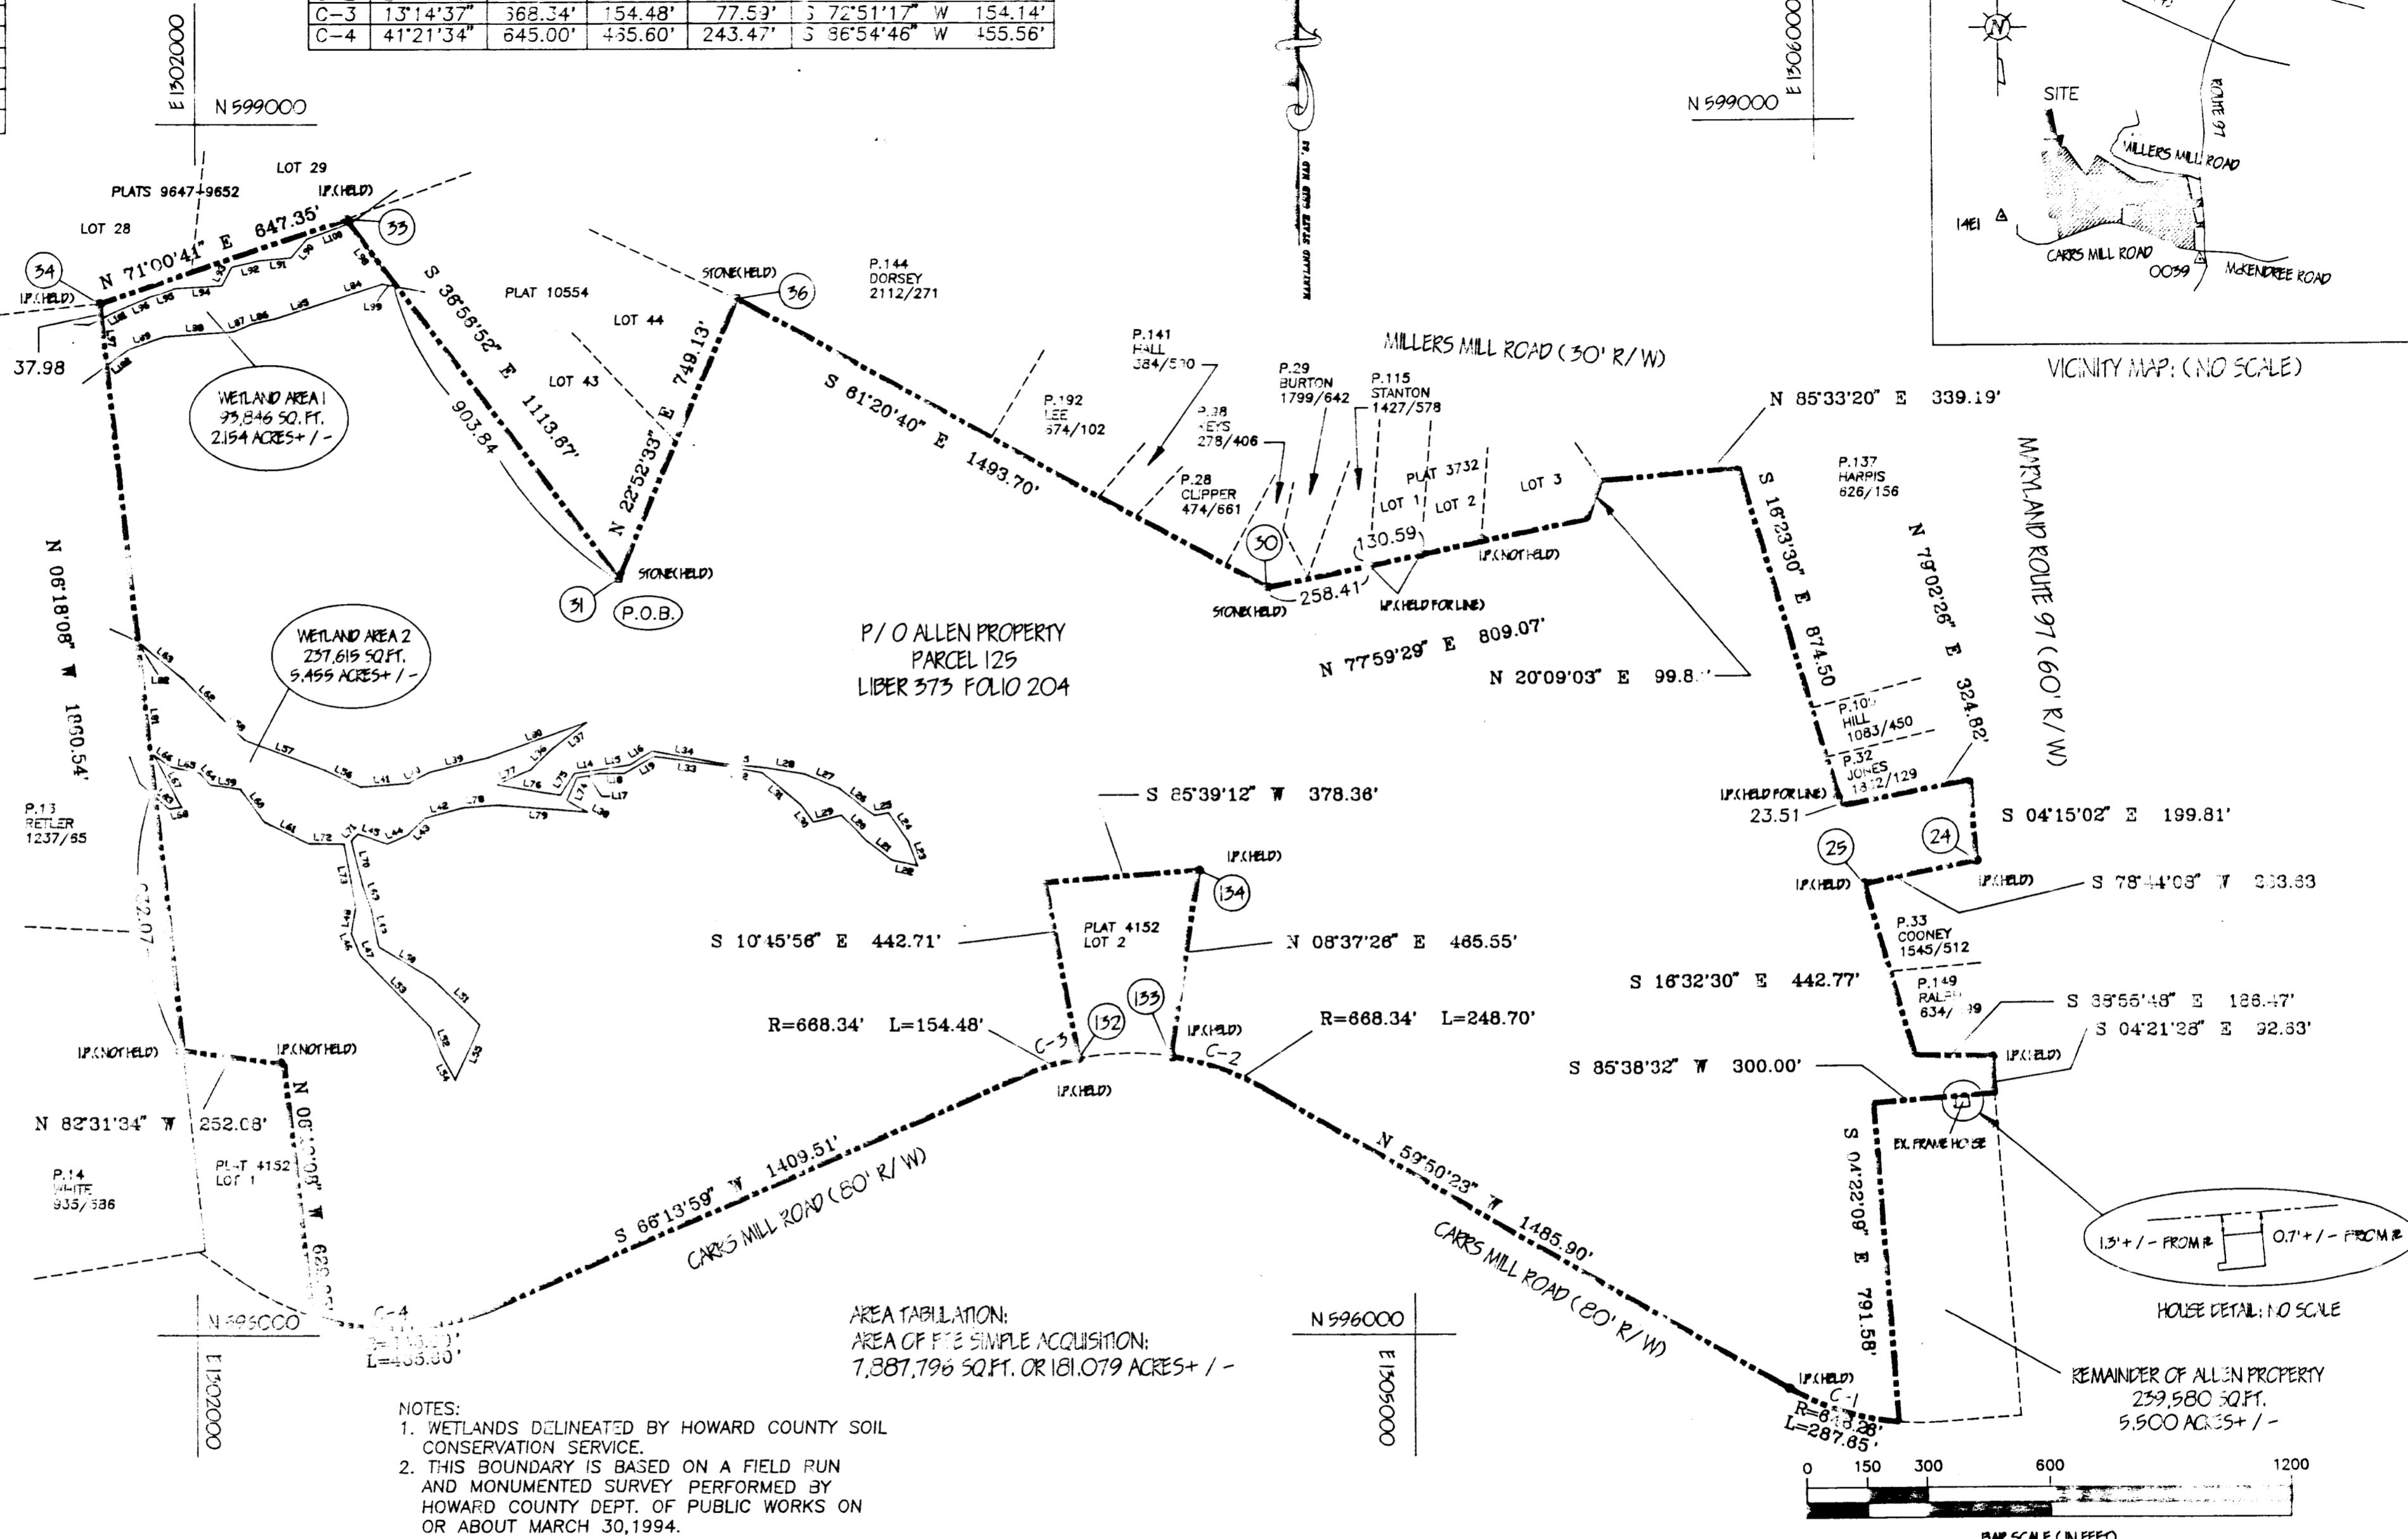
| C–3 | 13°14'37" | 668.34' | 154.48' | 77.59' | S 72°51'17" W | 154.14' |
|---|---|---|---|---|---|---|
| C–4 | 41°21'34" | 645.00' | 465.60' | 243.47' | S 86°54'46" W | 455.56' |

E 1302000
N 599000
N 599000
E 1306000

SITE
ROUTE 97
MILLERS MILL ROAD
1461
CARRS MILL ROAD
0039
McKENDREE ROAD
VICINITY MAP: (NO SCALE)

LOT 29
PLATS 9647-9652
I.P.(HELD)
LOT 28
N 71°00'41" E 647.35'
33
34
I.P.(HELD)
S 36°58'52" E 1113.87'
PLAT 10554
STONE(HELD)
36
P.144 DORSEY 2112/271
LOT 44
LOT 43
749.13'
N 22°52'33" E
903.84
37.98
WETLAND AREA 1
93,846 SQ.FT.
2.154 ACRES+/-
STONE(HELD)
31
P.O.B.
S 61°20'40" E 1493.70'
P.141 HALL 384/580
P.192 LEE 574/102
P.38 KEYS 278/406
P.29 BURTON 1799/642
P.115 STANTON 1427/578
MILLERS MILL ROAD (30' R/W)
PLAT 3732
LOT 1
LOT 2
LOT 3
P.28 CLIPPER 474/661
50
130.59
I.P.(NOT HELD)
STONE(HELD)
258.41
I.P.(HELD FOR LINE)
N 85°33'20" E 339.19'
P.137 HARRIS 626/156
MARYLAND ROUTE 97 (60' R/W)
S 16°23'30" E 874.50
N 79°02'26" E 324.82'
N 77°59'29" E 809.07'
N 20°09'03" E 99.8
N 06°18'08" W 1660.54'
WETLAND AREA 2
237,615 SQ.FT.
5.455 ACRES+/-
P/O ALLEN PROPERTY
PARCEL 125
LIBER 373 FOLIO 204
P.10 HILL 1083/450
P.32 JONES 1372/129
I.P.(HELD FOR LINE)
23.51
S 04°15'02" E 199.81'
24
25
I.P.(HELD)
I.P.(HELD)
S 78°44'08" W 303.63
P.13 RETLER 1237/65
S 85°39'12" W 378.36'
I.P.(HELD)
134
PLAT 4152 LOT 2
S 10°45'56" E 442.71'
N 08°37'26" E 465.55'
P.33 COONEY 1545/512
S 16°32'30" E 442.77'
P.149 RALEIGH 634/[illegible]9
S 85°55'48" E 186.47'
S 04°21'28" E 92.63'
R=668.34' L=154.48'
C-3
132
133
I.P.(HELD)
C-2
R=668.34' L=248.70'
I.P.(HELD)
I.P.(HELD)
S 85°38'32" W 300.00'
I.P.(NOT HELD)
I.P.(NOT HELD)
N 82°31'34" W 252.08'
N 06°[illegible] W
P.14 WHITE 935/386
PLAT 4152 LOT 1
S 66°13'59" W 1409.51'
CARRS MILL ROAD (80' R/W)
N 59°50'23" W 1485.90'
CARRS MILL ROAD (80' R/W)
S 04°22'08" E 791.58'
EX. FRAME HOUSE
1.3'+/- FROM R
0.7'+/- FROM R
HOUSE DETAIL: NO SCALE
N 596000
E 1302000
C-4
L=465.60'
N 596000
E 1306000
AREA TABULATION:
AREA OF FEE SIMPLE ACQUISITION:
7,887,796 SQ.FT. OR 181.079 ACRES+/-
I.P.(HELD)
C-1
R=645.28'
L=287.65'
REMAINDER OF ALLEN PROPERTY
239,580 SQ.FT.
5.500 ACRES+/-
0 150 300 600 1200
MAP SCALE (IN FEET)

NOTES:
1. WETLANDS DELINEATED BY HOWARD COUNTY SOIL CONSERVATION SERVICE.
2. THIS BOUNDARY IS BASED ON A FIELD RUN AND MONUMENTED SURVEY PERFORMED BY HOWARD COUNTY DEPT. OF PUBLIC WORKS ON OR ABOUT MARCH 30,1994.